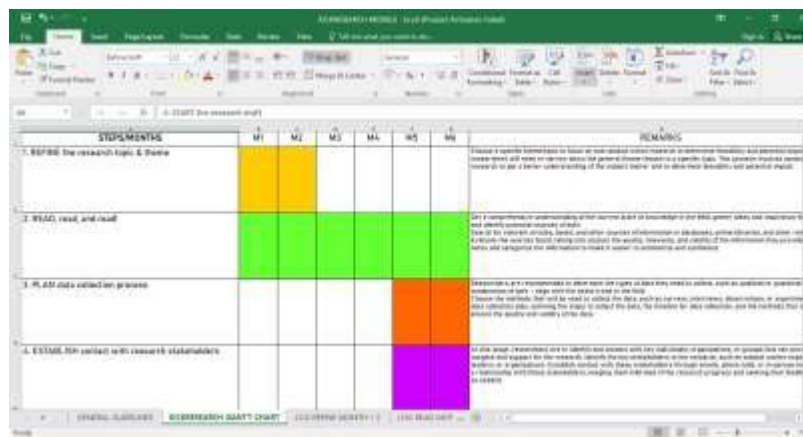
STEPS/MONTHS

| STEPS/MONTHS | M1 | M2 | M3 | M4 | M5 | M6 | REMARKS |
|---|---|---|---|---|---|---|---|
| 1. REFINE the research topic & theme | | | | | | | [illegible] |
| 2. READ, read, and read! | | | | | | | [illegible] |
| 3. PLAN data collection process | | | | | | | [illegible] |
| 4. ESTABLISH contact with research stakeholders | | | | | | | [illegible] |

GENERAL GUIDELINES
ECORESEARCH GANTT CHART